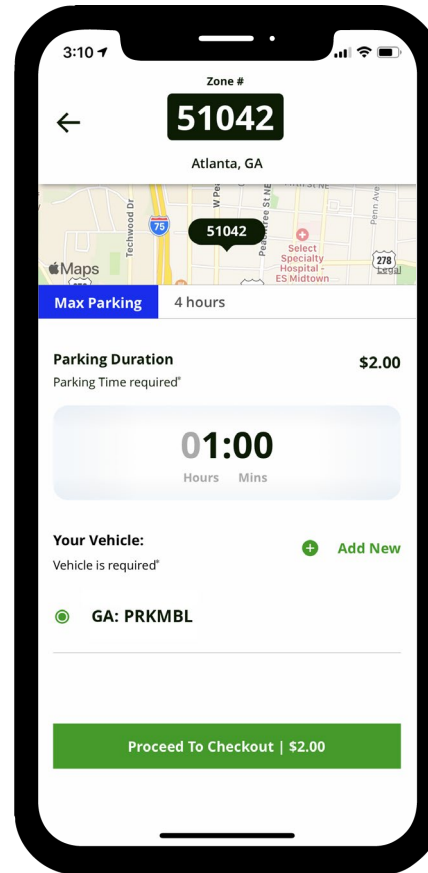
3:10

Zone #

51042

Atlanta, GA

Techwood Dr
75
W Pe
Peachtree St NE
51042
Select Specialty Hospital - ES Midtown
Penn Ave
278
Maps
Legal

Max Parking 4 hours

Parking Duration
Parking Time required*
$2.00

01:00
Hours Mins

Your Vehicle:
Vehicle is required*
Add New

GA: PRKMBL

Proceed To Checkout | $2.00